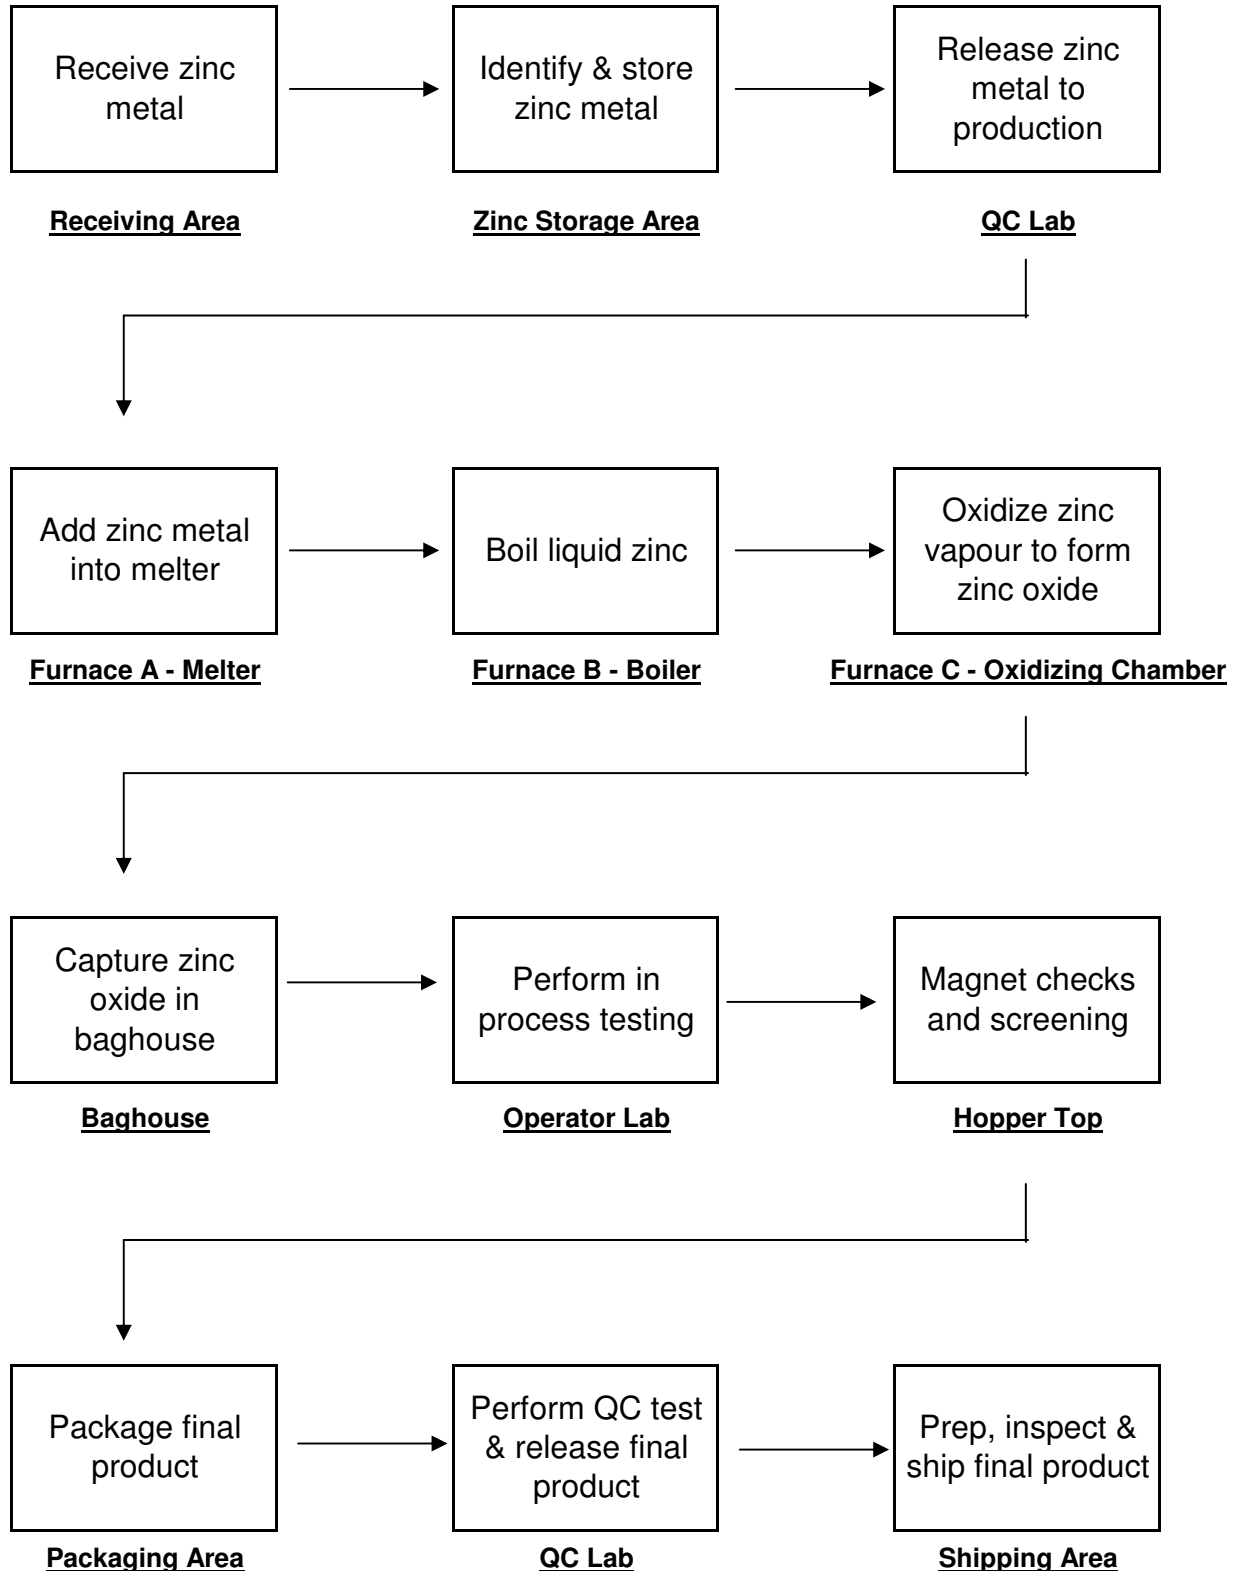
Receive zinc metal

Receiving Area

Identify & store zinc metal

Zinc Storage Area

Release zinc metal to production

QC Lab

Add zinc metal into melter

Furnace A - Melter

Boil liquid zinc

Furnace B - Boiler

Oxidize zinc vapour to form zinc oxide

Furnace C - Oxidizing Chamber

Capture zinc oxide in baghouse

Baghouse

Perform in process testing

Operator Lab

Magnet checks and screening

Hopper Top

Package final product

Packaging Area

Perform QC test & release final product

QC Lab

Prep, inspect & ship final product

Shipping Area